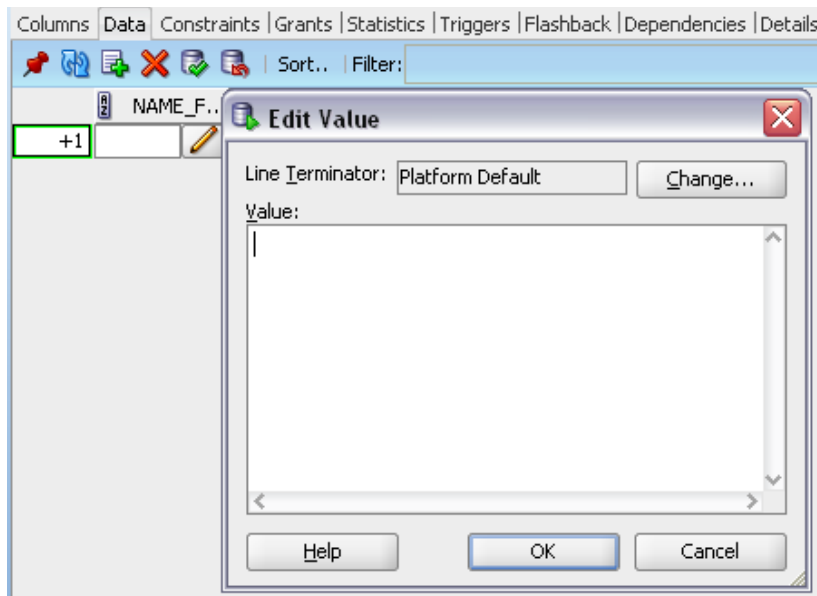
Columns | Data | Constraints | Grants | Statistics | Triggers | Flashback | Dependencies | Details

Sort.. | Filter:

NAME_F..

+1

Edit Value

Line Terminator: Platform Default

Change...

Value:

Help

OK

Cancel